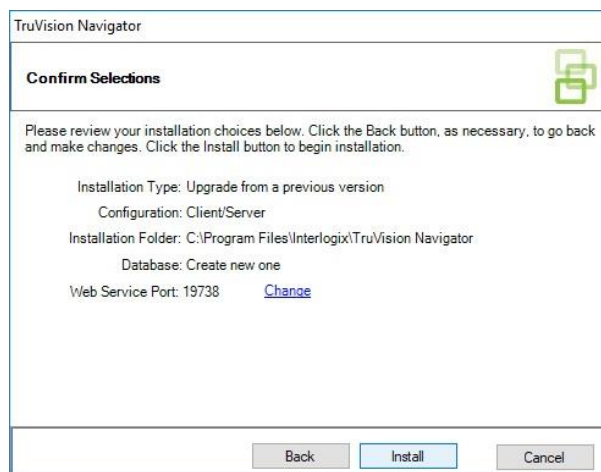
TruVision Navigator

Confirm Selections

Please review your installation choices below. Click the Back button, as necessary, to go back and make changes. Click the Install button to begin installation.

Installation Type: Upgrade from a previous version

Configuration: Client/Server

Installation Folder: C:\Program Files\Interlogix\TruVision Navigator

Database: Create new one

Web Service Port: 19738 Change

Back Install Cancel